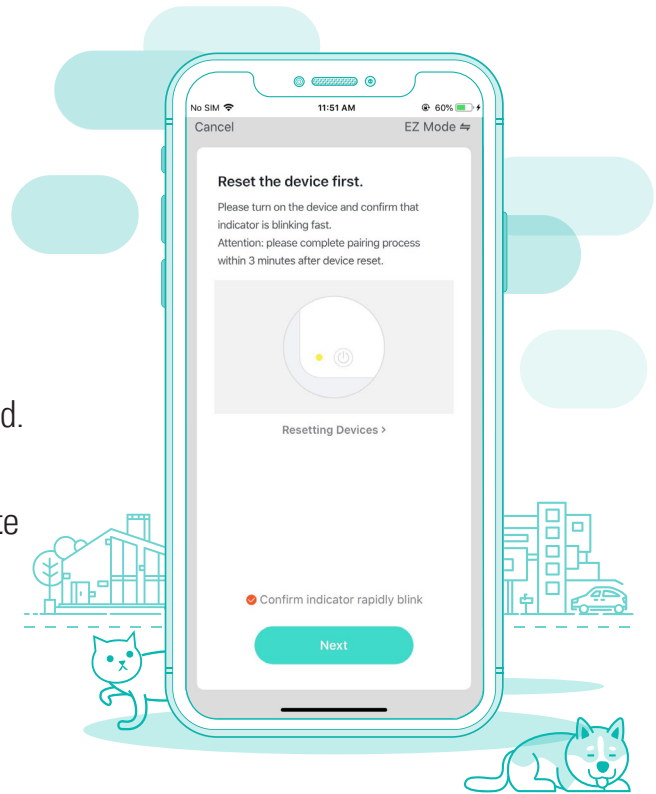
d.

te

No SIM 11:51 AM 60%

Cancel

EZ Mode ⇋

Reset the device first.

Please turn on the device and confirm that indicator is blinking fast.

Attention: please complete pairing process within 3 minutes after device reset.

Resetting Devices >

Confirm indicator rapidly blink

Next